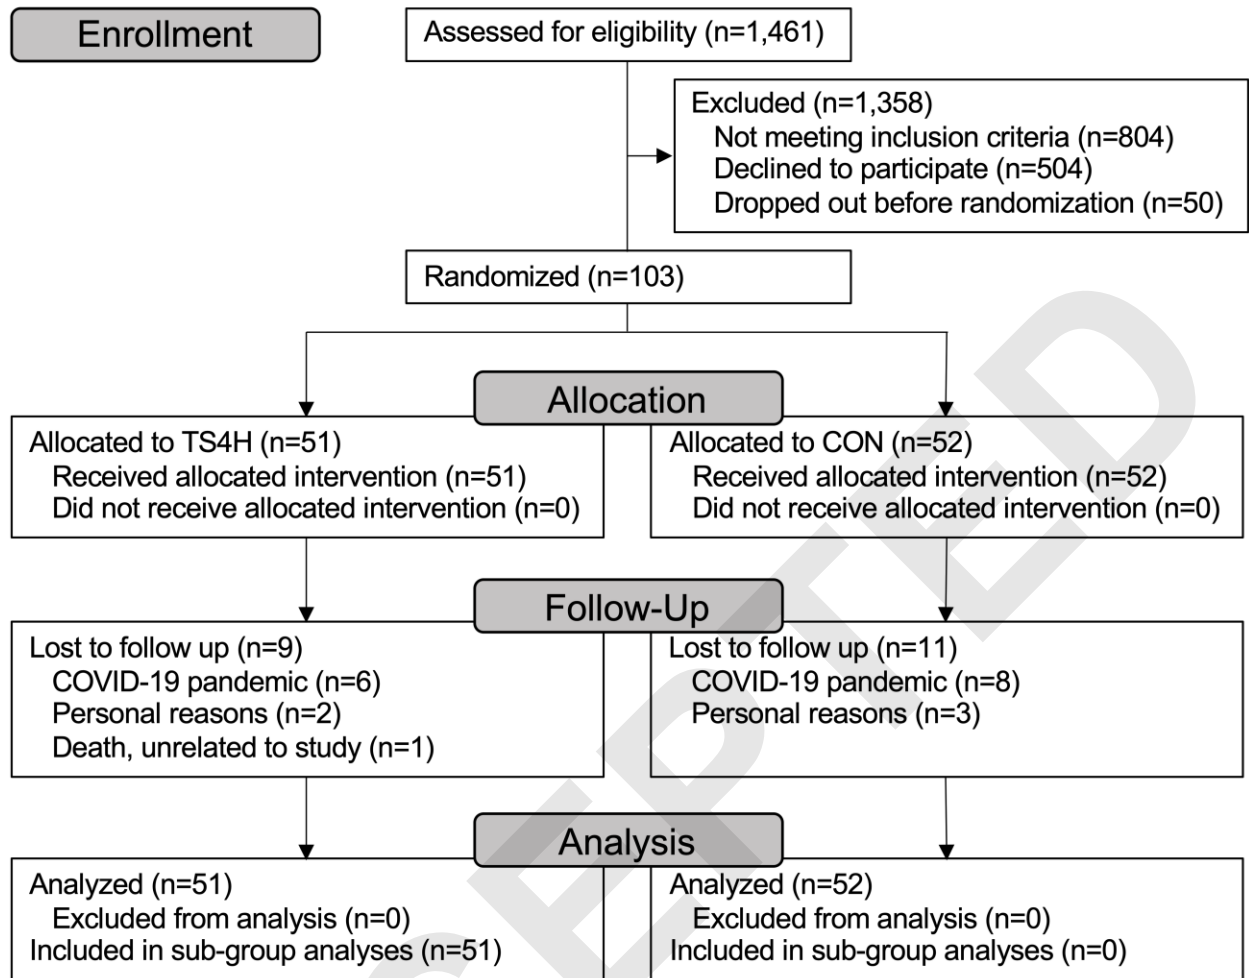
Enrollment

Assessed for eligibility (n=1,461)

Excluded (n=1,358)
Not meeting inclusion criteria (n=804)
Declined to participate (n=504)
Dropped out before randomization (n=50)

Randomized (n=103)

Allocation

Allocated to TS4H (n=51)
Received allocated intervention (n=51)
Did not receive allocated intervention (n=0)

Allocated to CON (n=52)
Received allocated intervention (n=52)
Did not receive allocated intervention (n=0)

Follow-Up

Lost to follow up (n=9)
COVID-19 pandemic (n=6)
Personal reasons (n=2)
Death, unrelated to study (n=1)

Lost to follow up (n=11)
COVID-19 pandemic (n=8)
Personal reasons (n=3)

Analysis

Analyzed (n=51)
Excluded from analysis (n=0)
Included in sub-group analyses (n=51)

Analyzed (n=52)
Excluded from analysis (n=0)
Included in sub-group analyses (n=0)

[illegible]